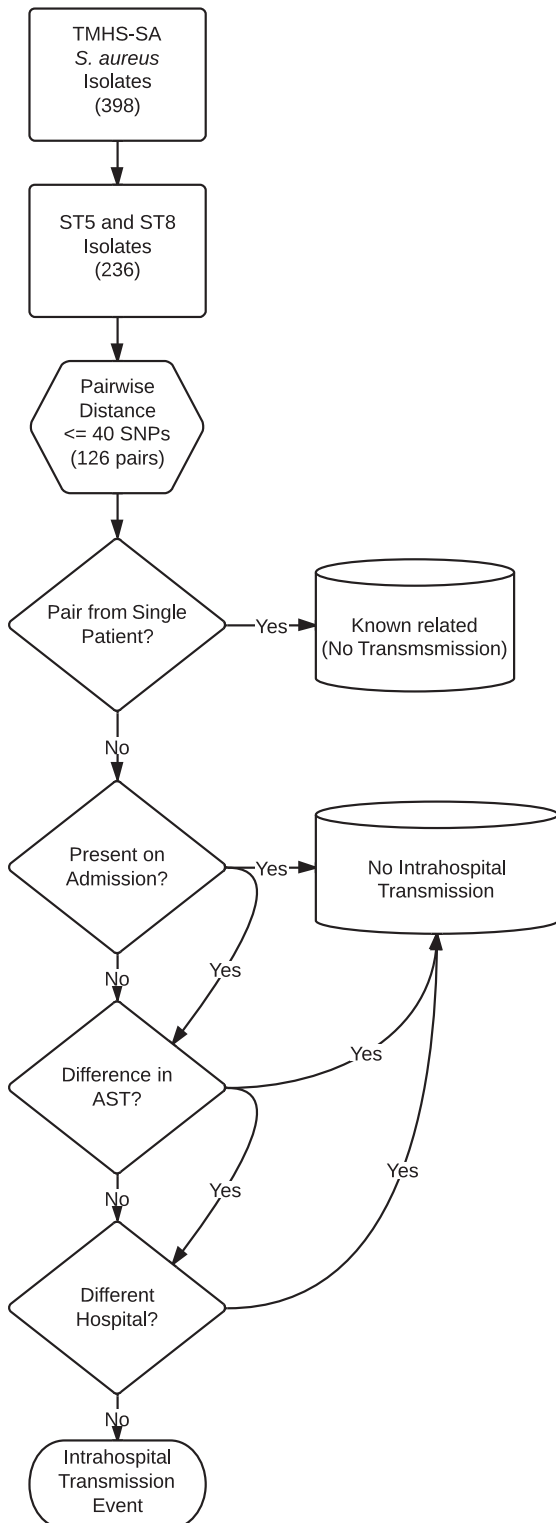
TMHS-SA
S. aureus
Isolates
(398)

ST5 and ST8
Isolates
(236)

Pairwise
Distance
<= 40 SNPs
(126 pairs)

Pair from Single
Patient?

Yes

Known related
(No Transmsmission)

No

Present on
Admission?

Yes

No Intrahospital
Transmission

Yes

No

Difference in
AST?

Yes

Yes

No

Yes

Different
Hospital?

No

Intrahospital
Transmission
Event